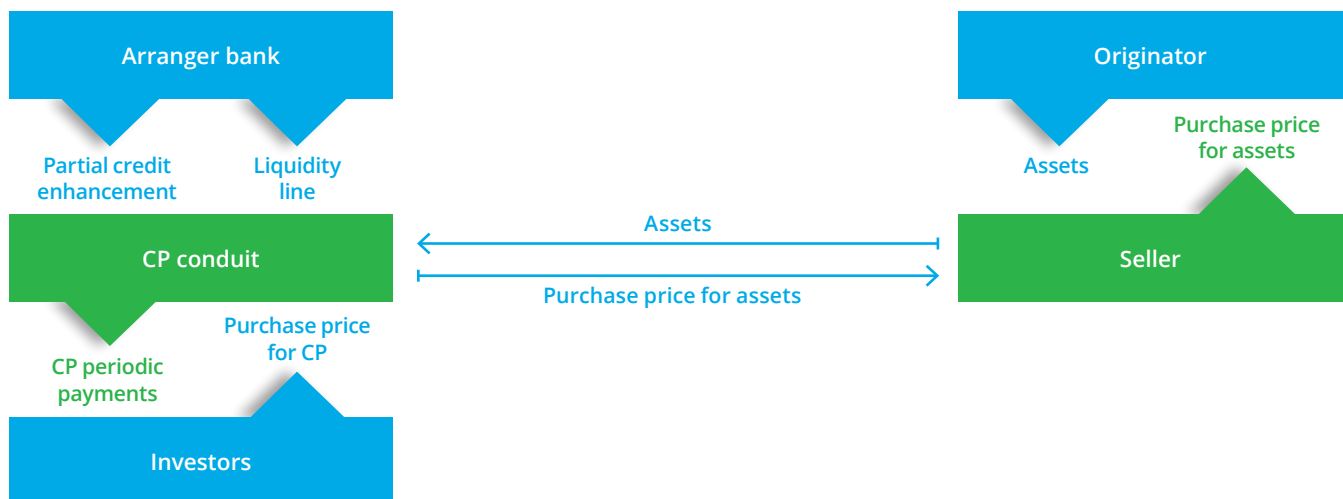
Arranger bank

Partial credit enhancement

Liquidity line

Originator

Assets

Purchase price for assets

CP conduit

Assets

Purchase price for assets

Seller

CP periodic payments

Purchase price for CP

Investors